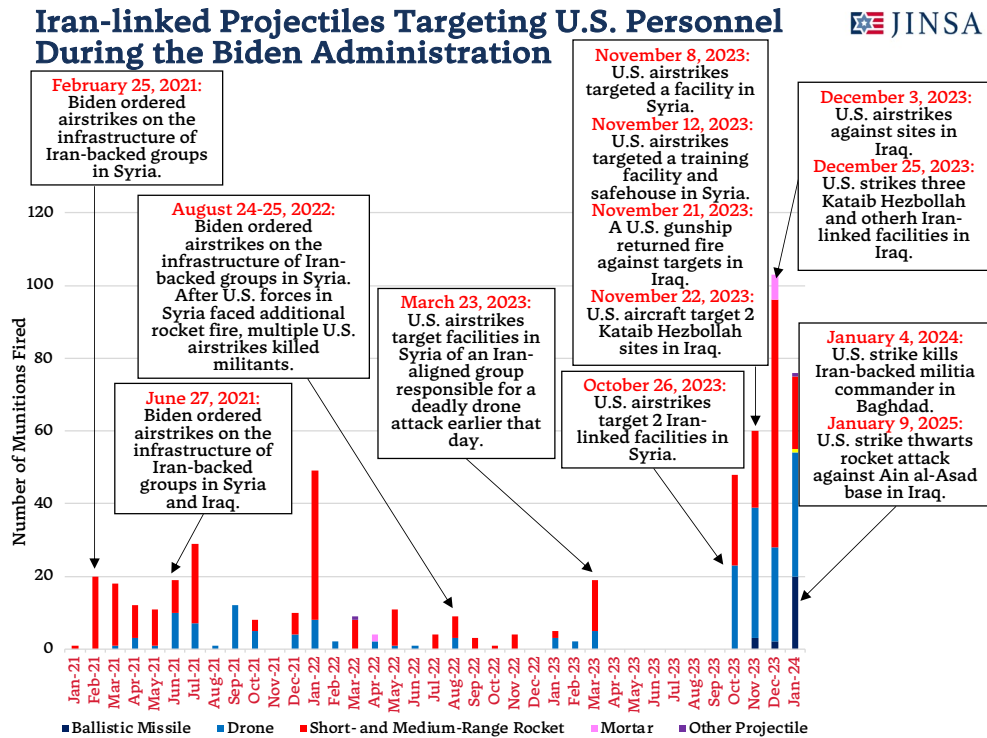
Iran-linked Projectiles Targeting U.S. Personnel During the Biden Administration

JINSA

February 25, 2021: Biden ordered airstrikes on the infrastructure of Iran-backed groups in Syria.

August 24-25, 2022: Biden ordered airstrikes on the infrastructure of Iran-backed groups in Syria. After U.S. forces in Syria faced additional rocket fire, multiple U.S. airstrikes killed militants.

June 27, 2021: Biden ordered airstrikes on the infrastructure of Iran-backed groups in Syria and Iraq.

March 23, 2023: U.S. airstrikes target facilities in Syria of an Iran-aligned group responsible for a deadly drone attack earlier that day.

November 8, 2023: U.S. airstrikes targeted a facility in Syria.
November 12, 2023: U.S. airstrikes targeted a training facility and safehouse in Syria.
November 21, 2023: A U.S. gunship returned fire against targets in Iraq.
November 22, 2023: U.S. aircraft target 2 Kataib Hezbollah sites in Iraq.

October 26, 2023: U.S. airstrikes target 2 Iran-linked facilities in Syria.

December 3, 2023: U.S. airstrikes against sites in Iraq.
December 25, 2023: U.S. strikes three Kataib Hezbollah and otherh Iran-linked facilities in Iraq.

January 4, 2024: U.S. strike kills Iran-backed militia commander in Baghdad.
January 9, 2025: U.S. strike thwarts rocket attack against Ain al-Asad base in Iraq.

Number of Munitions Fired

0
20
40
60
80
100
120

Jan-21 Feb-21 Mar-21 Apr-21 May-21 Jun-21 Jul-21 Aug-21 Sep-21 Oct-21 Nov-21 Dec-21 Jan-22 Feb-22 Mar-22 Apr-22 May-22 Jun-22 Jul-22 Aug-22 Sep-22 Oct-22 Nov-22 Dec-22 Jan-23 Feb-23 Mar-23 Apr-23 May-23 Jun-23 Jul-23 Aug-23 Sep-23 Oct-23 Nov-23 Dec-23 Jan-24

Ballistic Missile
Drone
Short- and Medium-Range Rocket
Mortar
Other Projectile